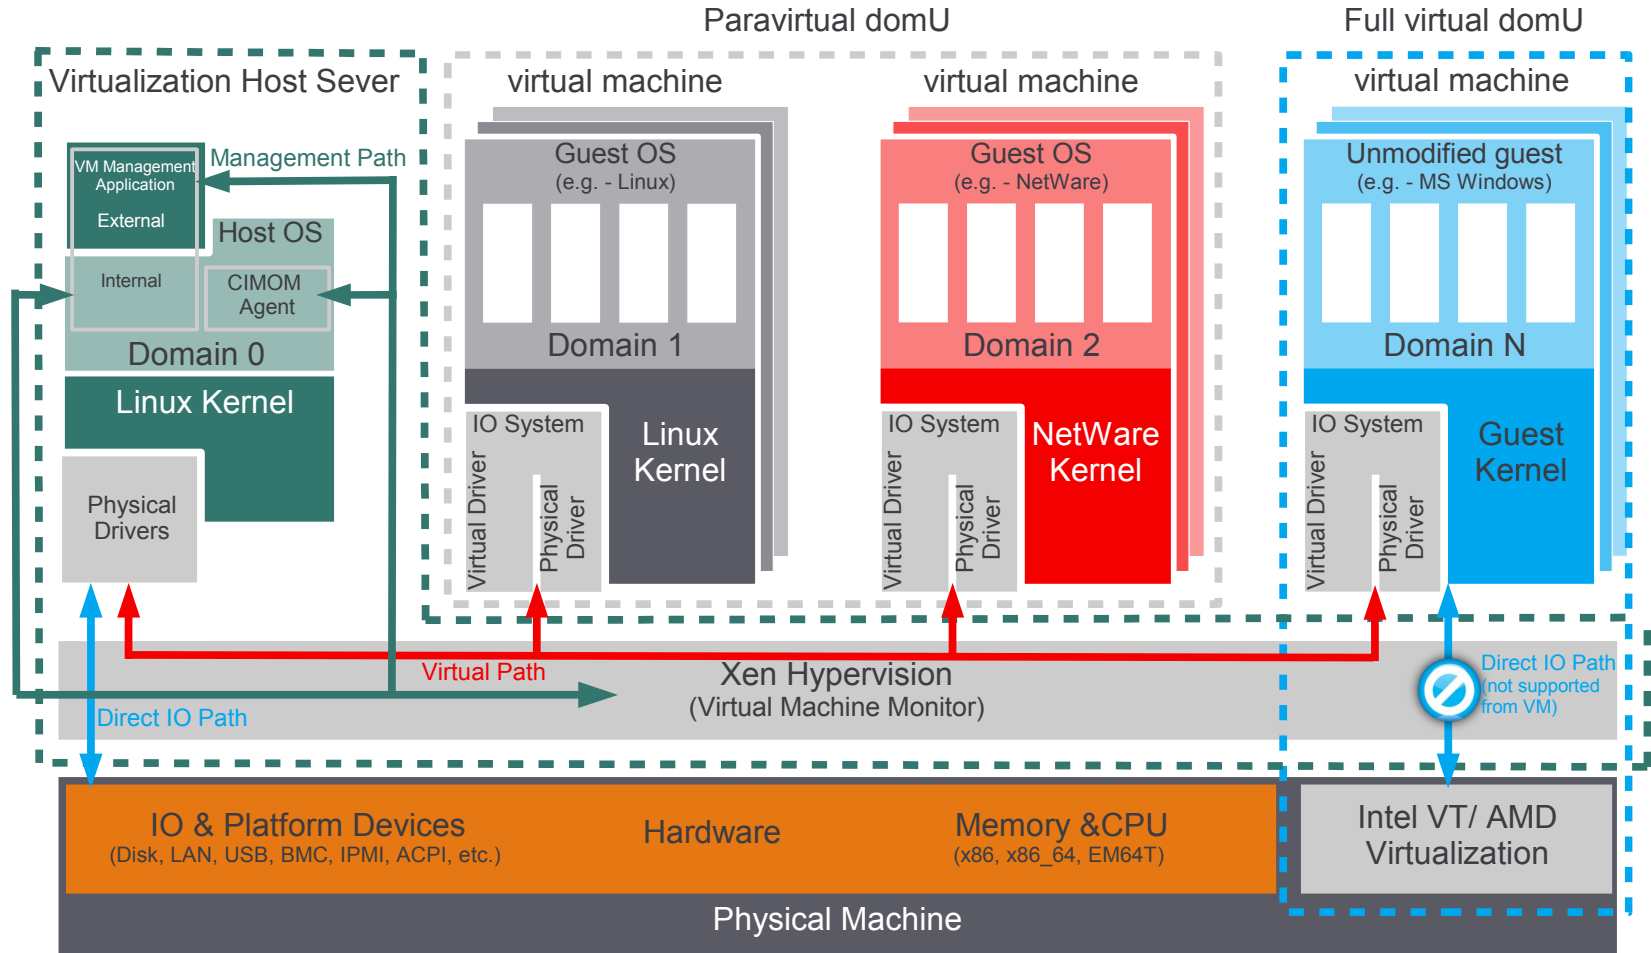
Paravirtual domU

Full virtual domU

Virtualization Host Sever

VM Management Application

External

Management Path

Host OS

Internal

CIMOM Agent

Domain 0

Linux Kernel

Physical Drivers

virtual machine

Guest OS
(e.g. - Linux)

Domain 1

IO System

Virtual Driver

Physical Driver

Linux Kernel

virtual machine

Guest OS
(e.g. - NetWare)

Domain 2

IO System

Virtual Driver

Physical Driver

NetWare Kernel

virtual machine

Unmodified guest
(e.g. - MS Windows)

Domain N

IO System

Virtual Driver

Physical Driver

Guest Kernel

Virtual Path

Xen Hypervision
(Virtual Machine Monitor)

Direct IO Path

Direct IO Path
(not supported from VM)

IO & Platform Devices
(Disk, LAN, USB, BMC, IPMI, ACPI, etc.)

Hardware

Memory &CPU
(x86, x86_64, EM64T)

Intel VT/ AMD Virtualization

Physical Machine